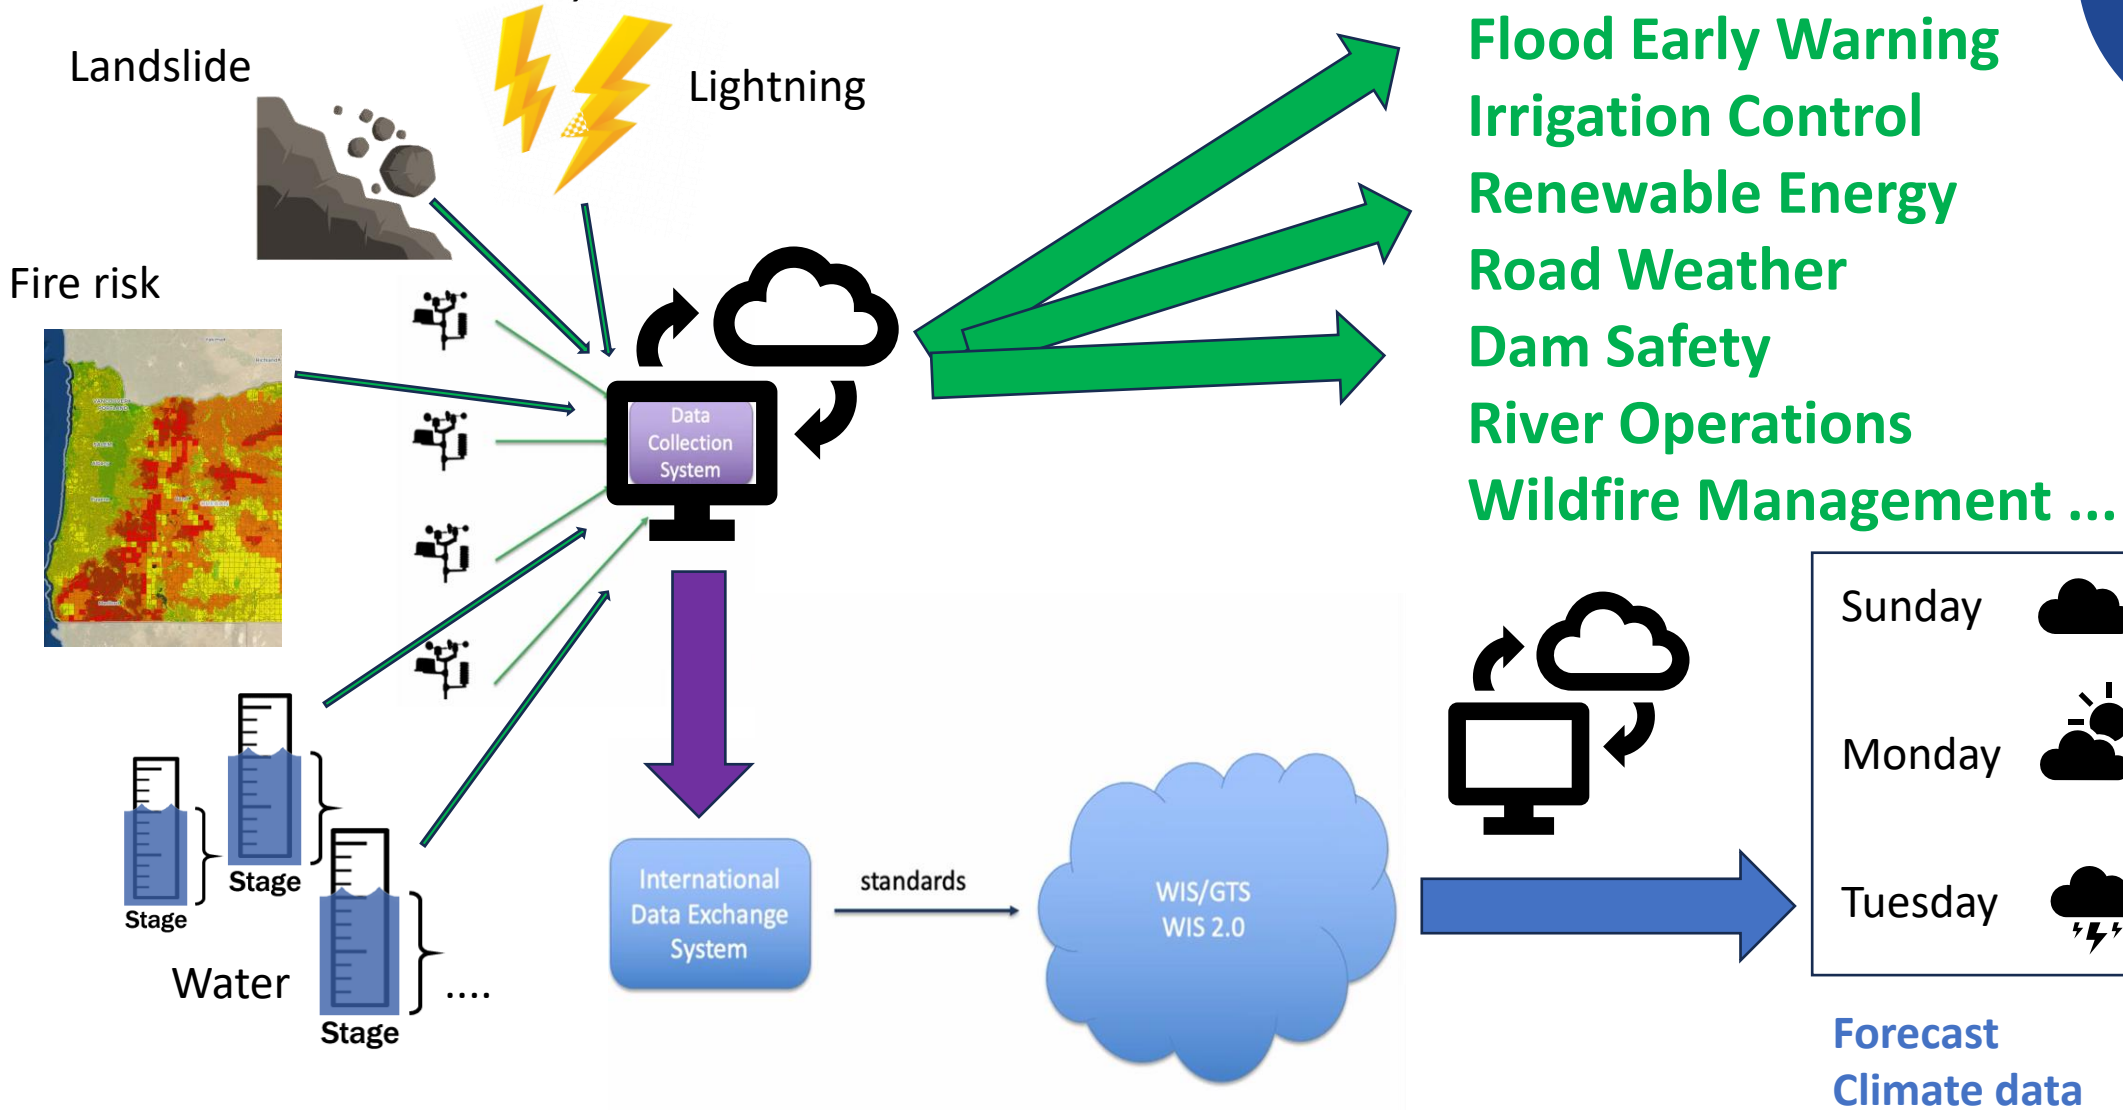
Landslide

Lightning

Fire risk

Data Collection System

Flood Early Warning
Irrigation Control
Renewable Energy
Road Weather
Dam Safety
River Operations
Wildfire Management ...

Stage

Stage

Water

Stage

....

International Data Exchange System

standards

WIS/GTS
WIS 2.0

Sunday

Monday

Tuesday

Forecast
Climate data